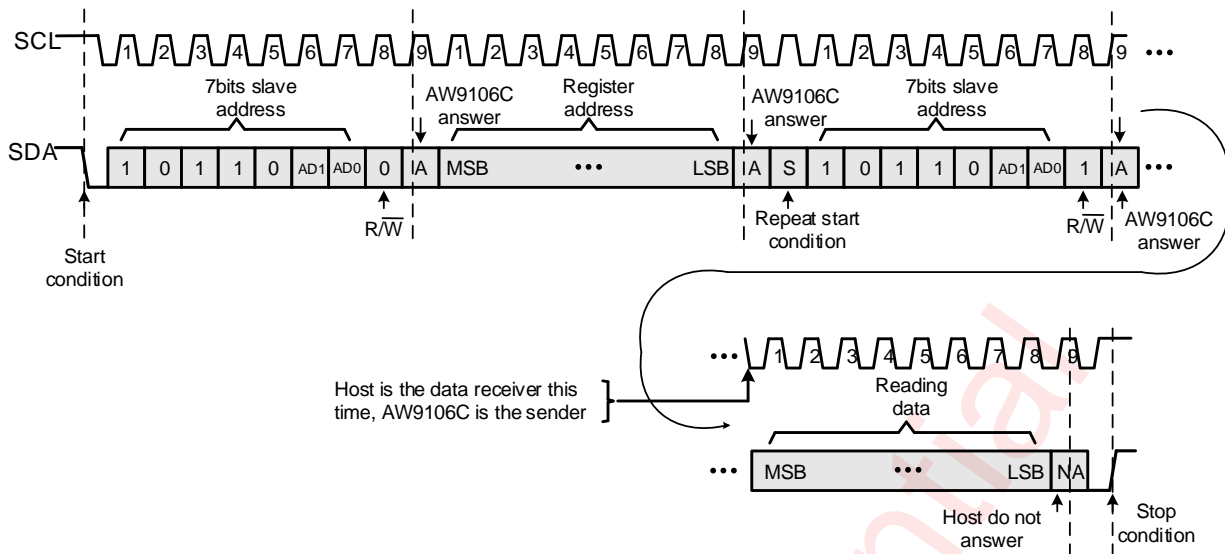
SCL 1 2 3 4 5 6 7 8 9 1 2 3 4 5 6 7 8 9 1 2 3 4 5 6 7 8 9 •••

7bits slave address

AW9106C answer

Register address

AW9106C answer

7bits slave address

SDA 1 0 1 1 0 AD1 AD0 0 IA MSB ••• LSB IA S 1 0 1 1 0 AD1 AD0 1 IA •••

$R/\overline{W}$

Repeat start condition

$R/\overline{W}$

AW9106C answer

Start condition

••• 1 2 3 4 5 6 7 8 9

Host is the data receiver this time, AW9106C is the sender

Reading data

••• MSB ••• LSB NA

Host do not answer

Stop condition

tial